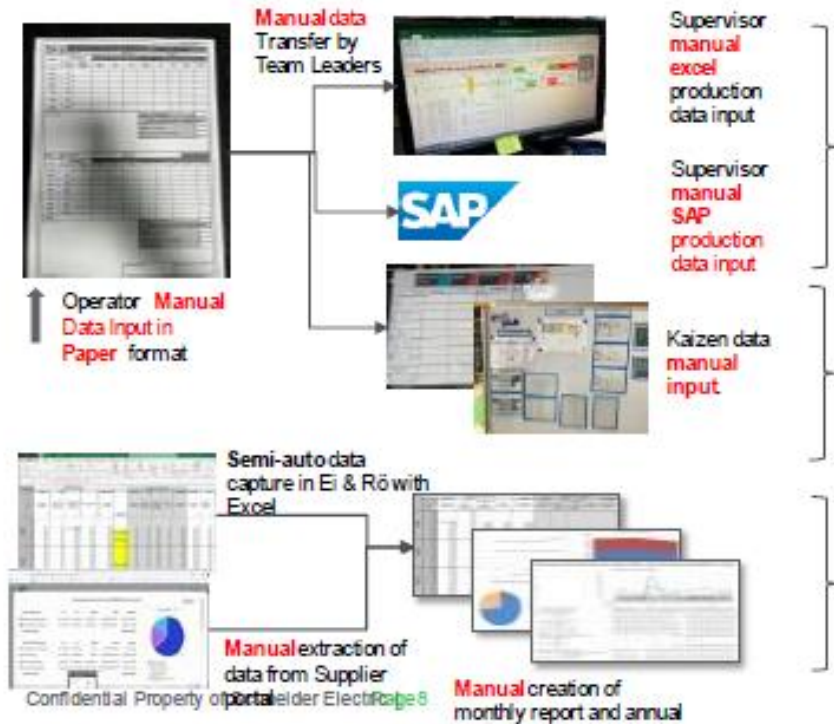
Manual data Transfer by Team Leaders

Supervisor manual excel production data input

SAP

Supervisor manual SAP production data input

Operator Manual Data Input in Paper format

Kaizen data manual input

Semi-auto data capture in Ei & Rö with Excel

Manual extraction of data from Supplier portal

Confidential Property of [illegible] Electric Page 8

Manual creation of monthly report and annual